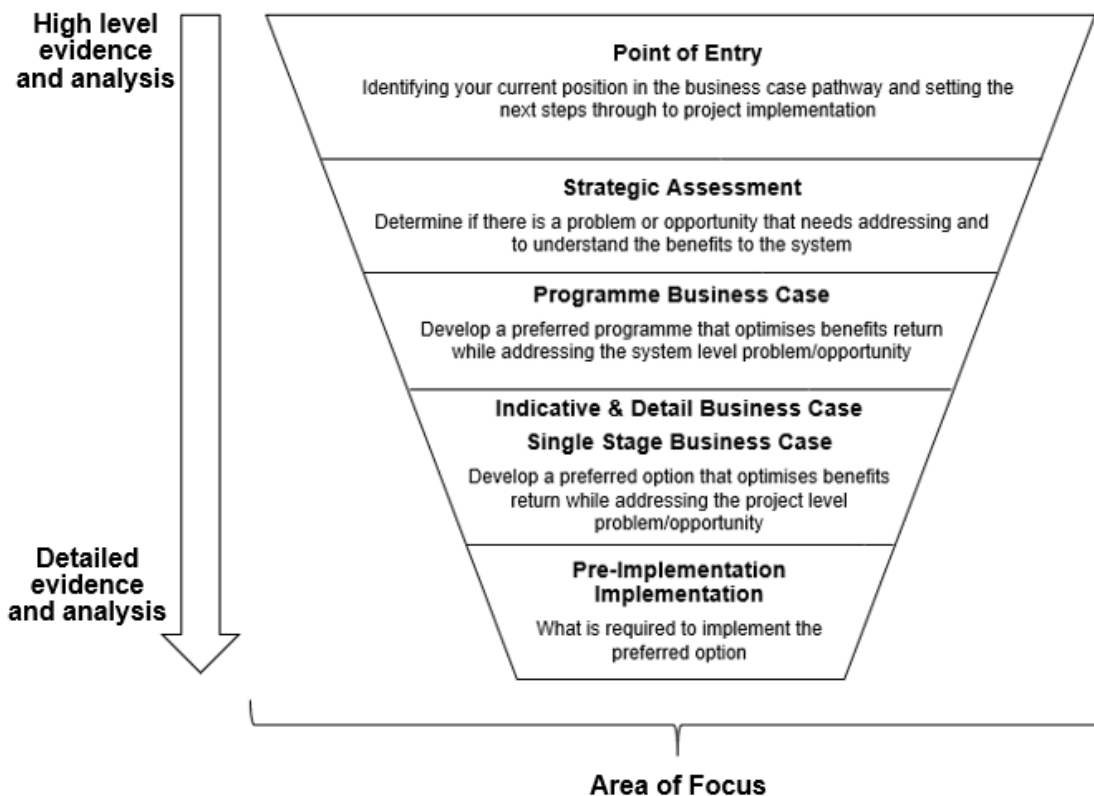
High level evidence and analysis

Point of Entry

Identifying your current position in the business case pathway and setting the next steps through to project implementation

Strategic Assessment

Determine if there is a problem or opportunity that needs addressing and to understand the benefits to the system

Programme Business Case

Develop a preferred programme that optimises benefits return while addressing the system level problem/opportunity

Indicative & Detail Business Case

Single Stage Business Case

Develop a preferred option that optimises benefits return while addressing the project level problem/opportunity

Detailed evidence and analysis

Pre-Implementation Implementation

What is required to implement the preferred option

Area of Focus